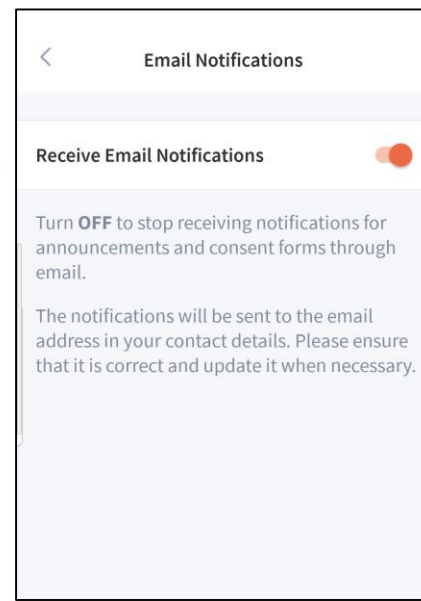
<

Email Notifications

Receive Email Notifications

Turn **OFF** to stop receiving notifications for announcements and consent forms through email.

The notifications will be sent to the email address in your contact details. Please ensure that it is correct and update it when necessary.